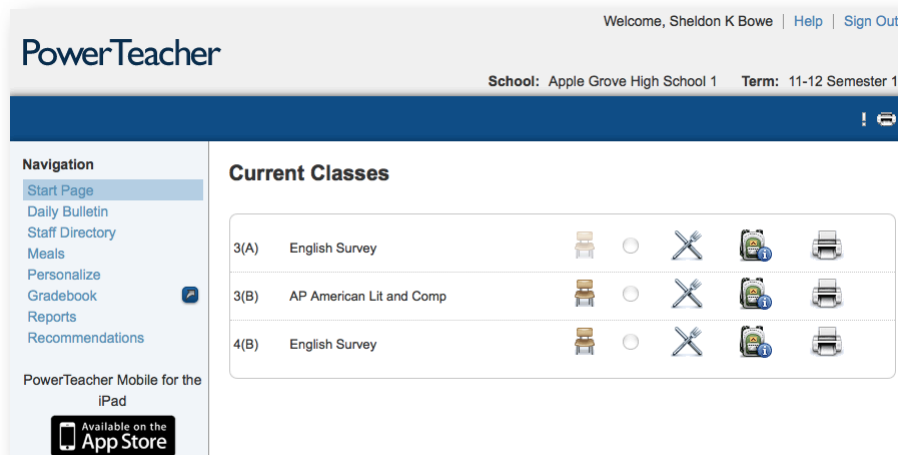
Welcome, Sheldon K Bowe | Help | Sign Out

PowerTeacher

School: Apple Grove High School 1 Term: 11-12 Semester 1

!

Navigation
Start Page
Daily Bulletin
Staff Directory
Meals
Personalize
Gradebook
Reports
Recommendations

PowerTeacher Mobile for the iPad

Available on the App Store

Current Classes

| | |
|---|---|
| 3(A) | English Survey |
| 3(B) | AP American Lit and Comp |
| 4(B) | English Survey |